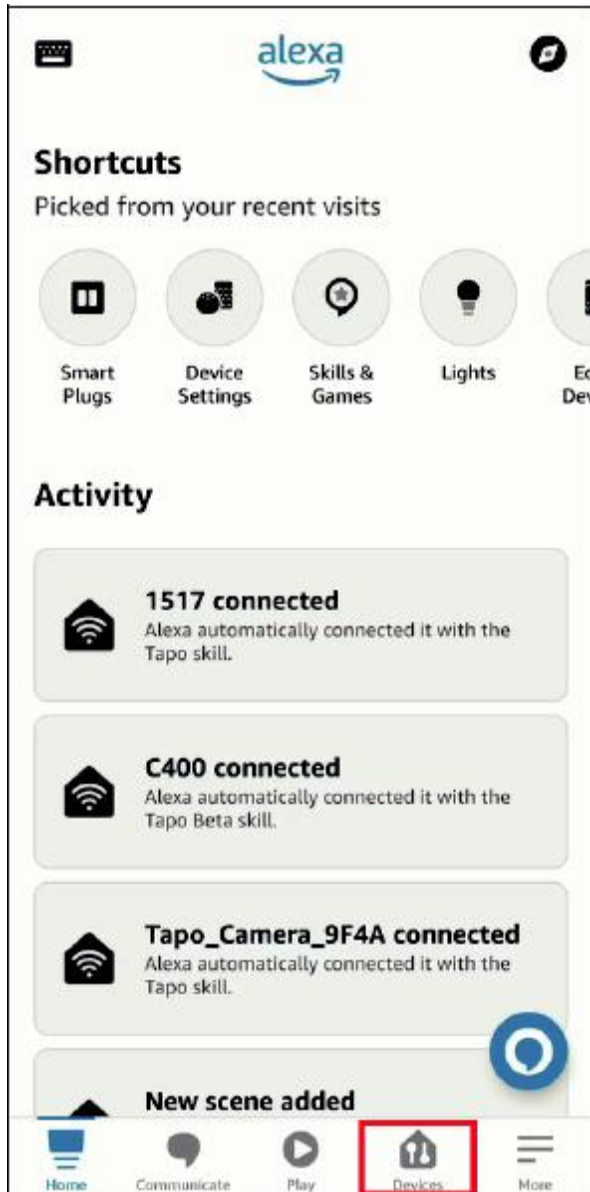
alexa

Shortcuts

Picked from your recent visits

Smart Plugs

Device Settings

Skills & Games

Lights

Ec De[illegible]

Activity

1517 connected

Alexa automatically connected it with the Tapo skill.

C400 connected

Alexa automatically connected it with the Tapo Beta skill.

Tapo_Camera_9F4A connected

Alexa automatically connected it with the Tapo skill.

New scene added

Home

Communicate

Play

Devices

More